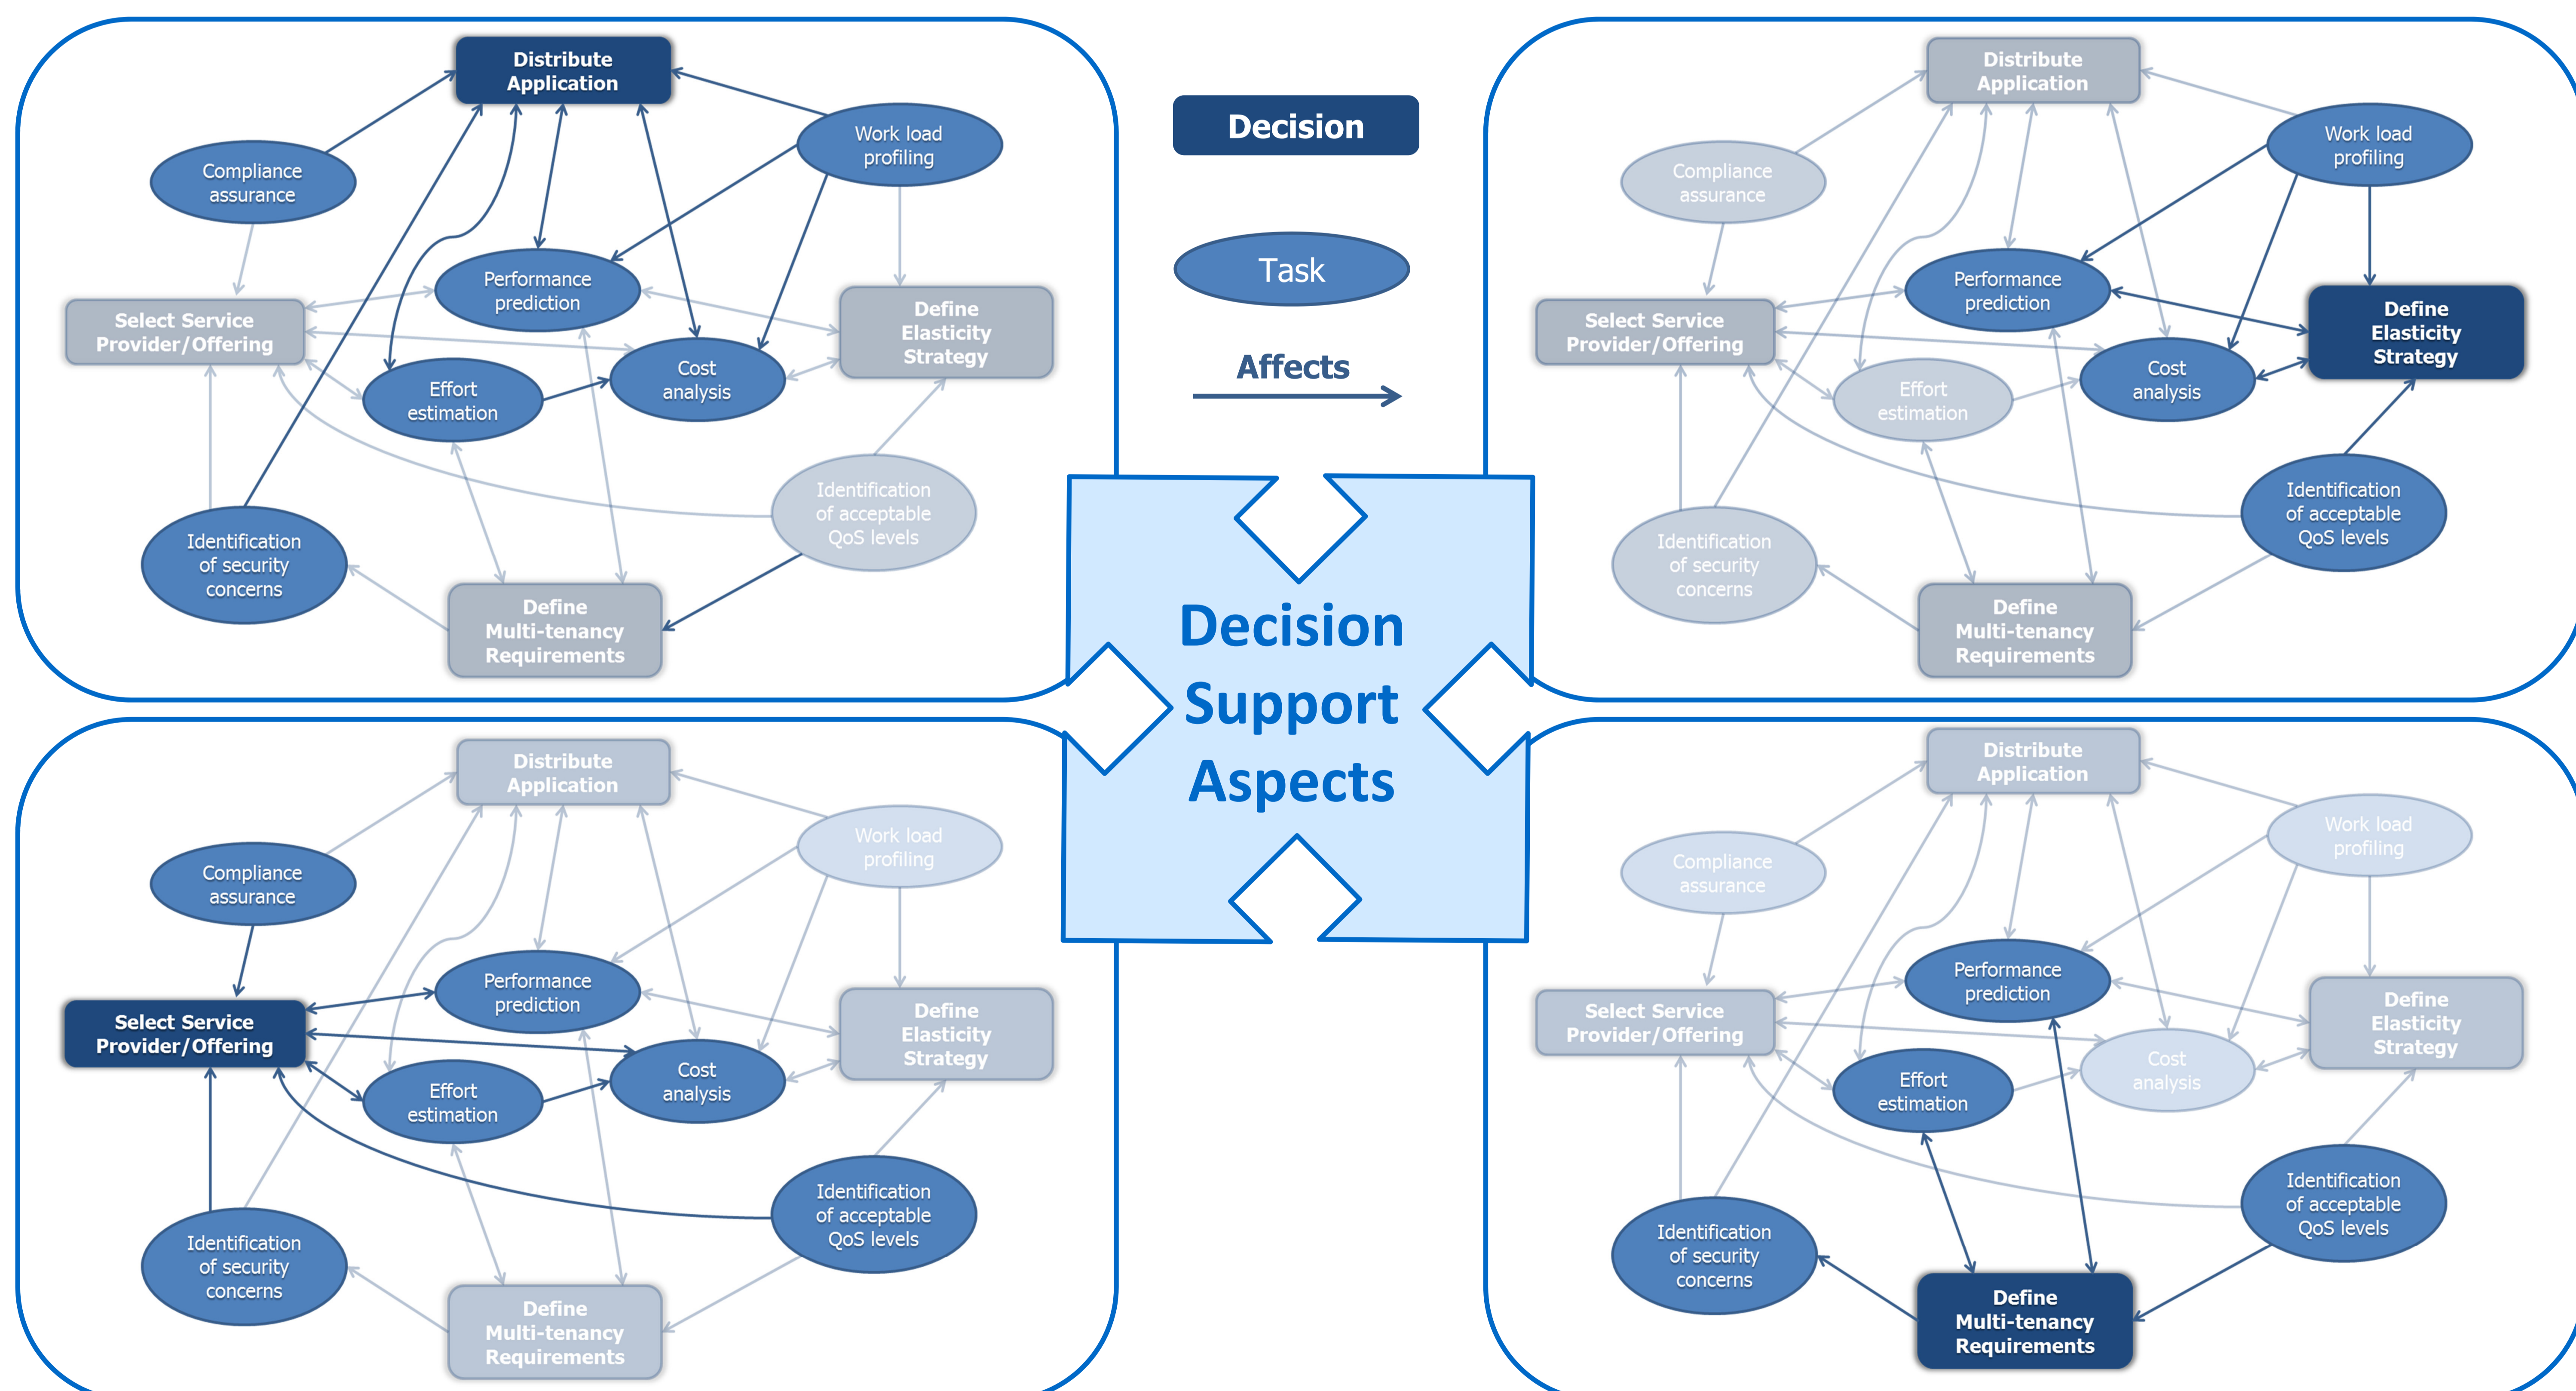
Distribute Application

Compliance assurance

Work load profiling

Performance prediction

Select Service Provider/Offering

Define Elasticity Strategy

Effort estimation

Cost analysis

Identification of acceptable QoS levels

Identification of security concerns

Define Multi-tenancy Requirements

Decision

Task

Affects

Distribute Application

Compliance assurance

Work load profiling

Performance prediction

Select Service Provider/Offering

Define Elasticity Strategy

Effort estimation

Cost analysis

Identification of acceptable QoS levels

Identification of security concerns

Define Multi-tenancy Requirements

Decision Support Aspects

Distribute Application

Compliance assurance

Work load profiling

Performance prediction

Select Service Provider/Offering

Define Elasticity Strategy

Effort estimation

Cost analysis

Identification of acceptable QoS levels

Identification of security concerns

Define Multi-tenancy Requirements

Distribute Application

Compliance assurance

Work load profiling

Performance prediction

Select Service Provider/Offering

Define Elasticity Strategy

Effort estimation

Cost analysis

Identification of acceptable QoS levels

Identification of security concerns

Define Multi-tenancy Requirements